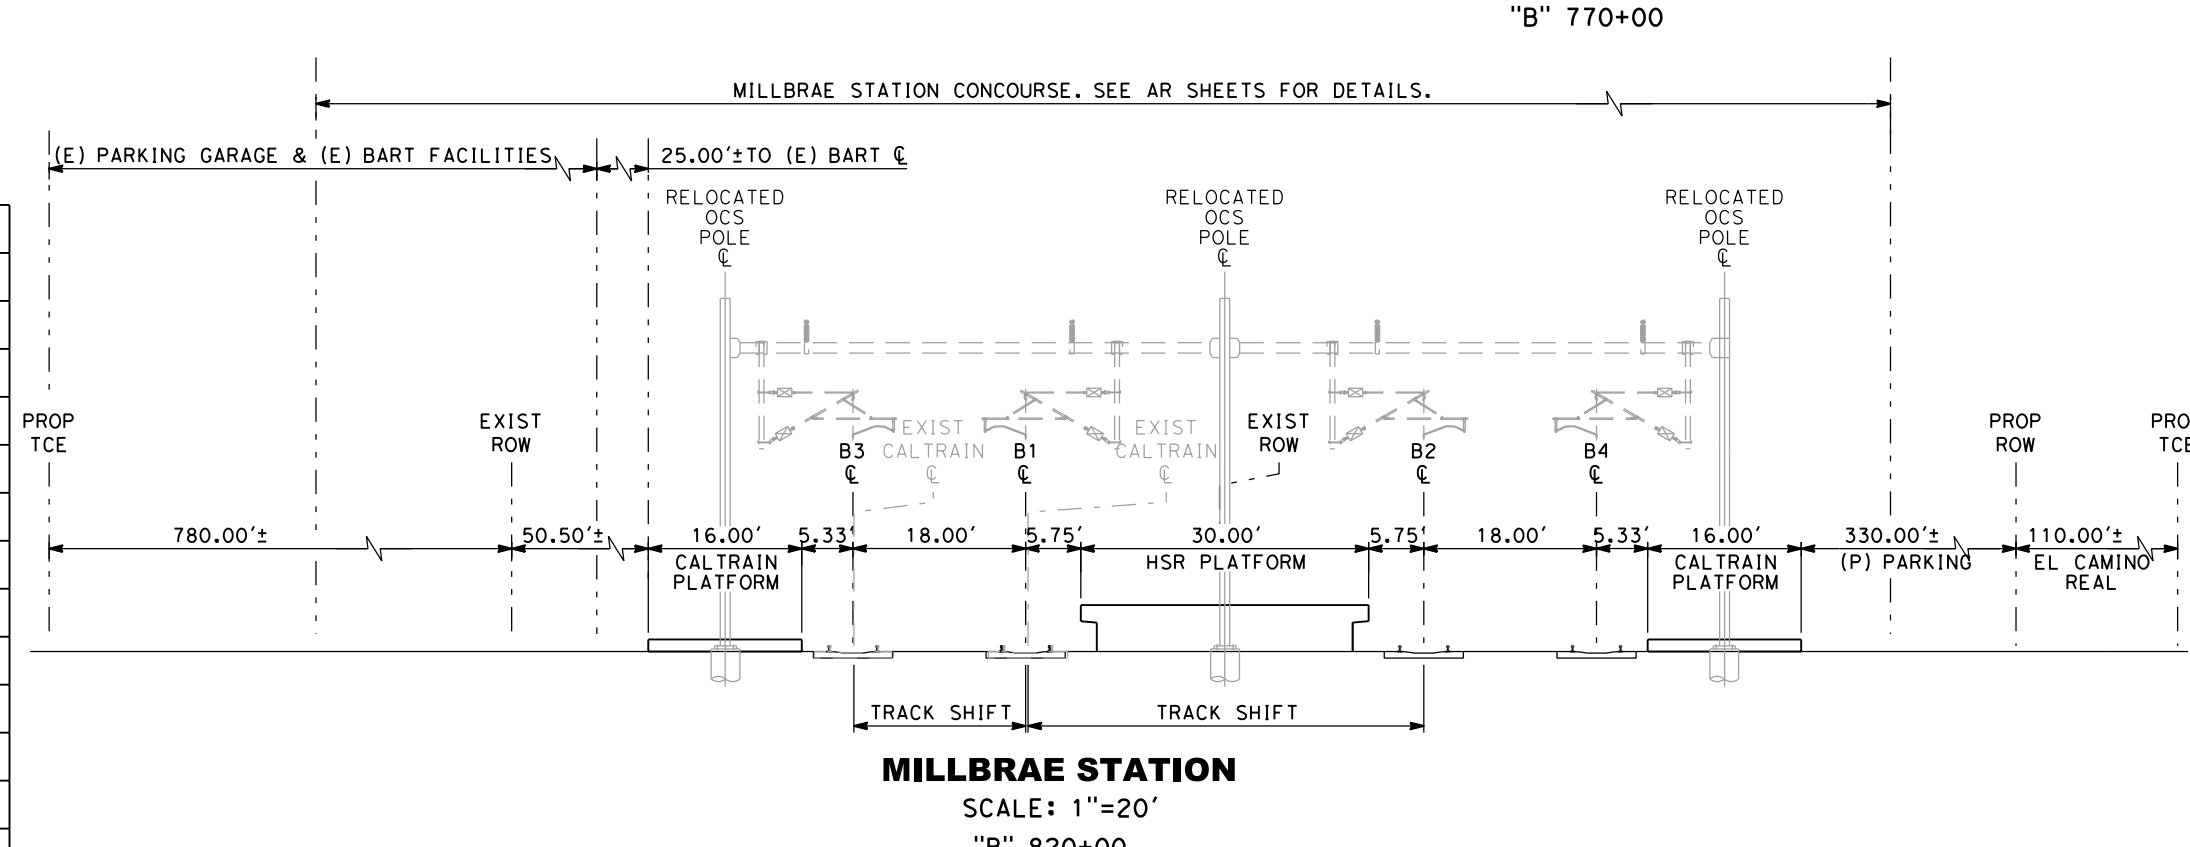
"B" 770+00

MILLBRAE STATION CONCOURSE. SEE AR SHEETS FOR DETAILS.

(E) PARKING GARAGE & (E) BART FACILITIES

25.00'±TO (E) BART ℄

RELOCATED OCS POLE ℄

RELOCATED OCS POLE ℄

RELOCATED OCS POLE ℄

PROP TCE

EXIST ROW

B3 ℄

EXIST CALTRAIN ℄

B1 ℄

EXIST CALTRAIN ℄

EXIST ROW

B2 ℄

B4 ℄

PROP ROW

PRO TCE

| 780.00'± | 50.50'± | 16.00' | 5.33' | 18.00' | 5.75' | 30.00' | 5.75' | 18.00' | 5.33' | 16.00' | 330.00'± | 110.00'± |
|---|---|---|---|---|---|---|---|---|---|---|---|---|
| | | CALTRAIN PLATFORM | | | | HSR PLATFORM | | | | CALTRAIN PLATFORM | (P) PARKING | EL CAMINO REAL |

TRACK SHIFT

TRACK SHIFT

MILLBRAE STATION

SCALE: 1"=20'

"B" 820+00